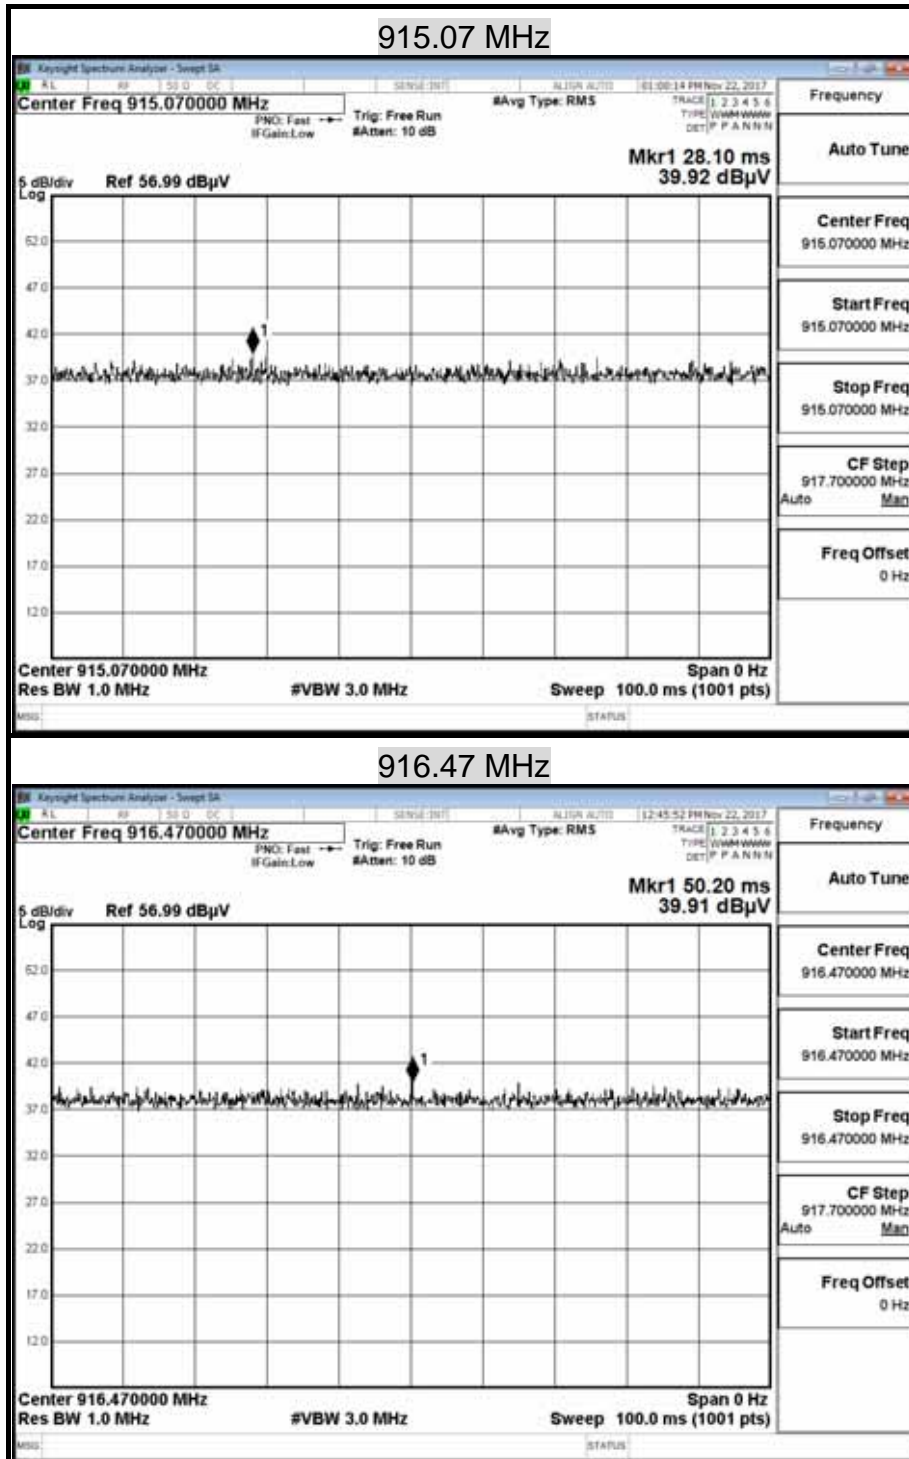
915.07 MHz

Keysight Spectrum Analyzer - Swept SA

RL RF 50 Ω DC SENSE:INT ALIGN AUTO 01:00:14 PM Nov 22, 2017

Center Freq 915.070000 MHz

PNO: Fast IFGain:Low

Trig: Free Run #Atten: 10 dB

#Avg Type: RMS

TRACE 1 2 3 4 5 6 TYPE WWWWWW DET P P A N N N

Frequency

Mkr1 28.10 ms 39.92 dBμV

Auto Tune

5 dB/div Log Ref 56.99 dBμV

52.0
47.0
42.0
37.0
32.0
27.0
22.0
17.0
12.0

1

Center Freq 915.070000 MHz

Start Freq 915.070000 MHz

Stop Freq 915.070000 MHz

CF Step 917.700000 MHz Auto Man

Freq Offset 0 Hz

Center 915.070000 MHz Res BW 1.0 MHz

#VBW 3.0 MHz

Span 0 Hz Sweep 100.0 ms (1001 pts)

MSG STATUS

916.47 MHz

Keysight Spectrum Analyzer - Swept SA

RL RF 50 Ω DC SENSE:INT ALIGN AUTO 12:45:52 PM Nov 22, 2017

Center Freq 916.470000 MHz

PNO: Fast IFGain:Low

Trig: Free Run #Atten: 10 dB

#Avg Type: RMS

TRACE 1 2 3 4 5 6 TYPE WWWWWW DET P P A N N N

Frequency

Mkr1 50.20 ms 39.91 dBμV

Auto Tune

5 dB/div Log Ref 56.99 dBμV

52.0
47.0
42.0
37.0
32.0
27.0
22.0
17.0
12.0

1

Center Freq 916.470000 MHz

Start Freq 916.470000 MHz

Stop Freq 916.470000 MHz

CF Step 917.700000 MHz Auto Man

Freq Offset 0 Hz

Center 916.470000 MHz Res BW 1.0 MHz

#VBW 3.0 MHz

Span 0 Hz Sweep 100.0 ms (1001 pts)

MSG STATUS